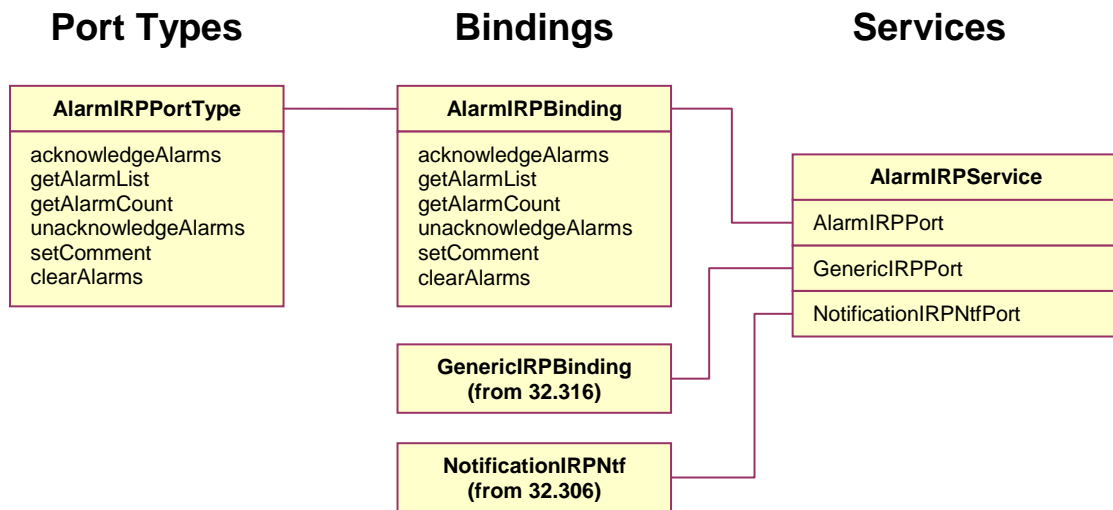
Port Types

Bindings

Services

AlarmIRPPortType

acknowledgeAlarms
getAlarmList
getAlarmCount
unacknowledgeAlarms
setComment
clearAlarms

AlarmIRPBinding

acknowledgeAlarms
getAlarmList
getAlarmCount
unacknowledgeAlarms
setComment
clearAlarms

GenericIRPBinding (from 32.316)

NotificationIRPNtf (from 32.306)

AlarmIRPService

AlarmIRPPort

GenericIRPPort

NotificationIRPNtfPort